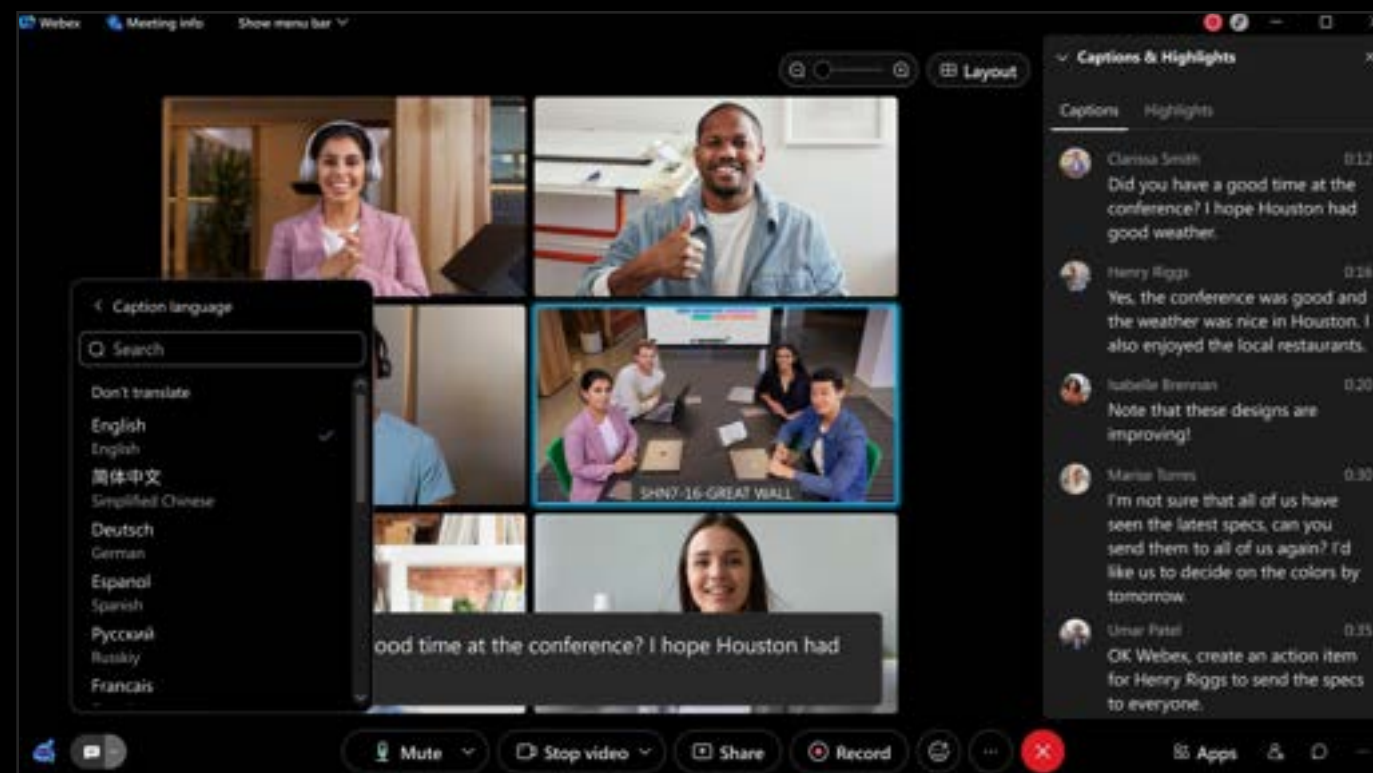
Webex Meeting info Show menu bar

Layout

Captions & Highlights

Captions Highlights

Clarissa Smith 0:12
Did you have a good time at the conference? I hope Houston had good weather.

Henry Riggs 0:16
Yes, the conference was good and the weather was nice in Houston. I also enjoyed the local restaurants.

Isabelle Brennan 0:20
Note that these designs are improving!

Marise Torres 0:30
I'm not sure that all of us have seen the latest specs, can you send them to all of us again? I'd like us to decide on the colors by tomorrow.

Umar Patel 0:35
OK Webex, create an action item for Henry Riggs to send the specs to everyone.

Caption language

Search

Don't translate

English
English

简体中文
Simplified Chinese

Deutsch
German

Espanol
Spanish

Русский
Russkiy

Francais

SHN7-16-GREAT WALL

ood time at the conference? I hope Houston had

Mute Stop video Share Record Apps